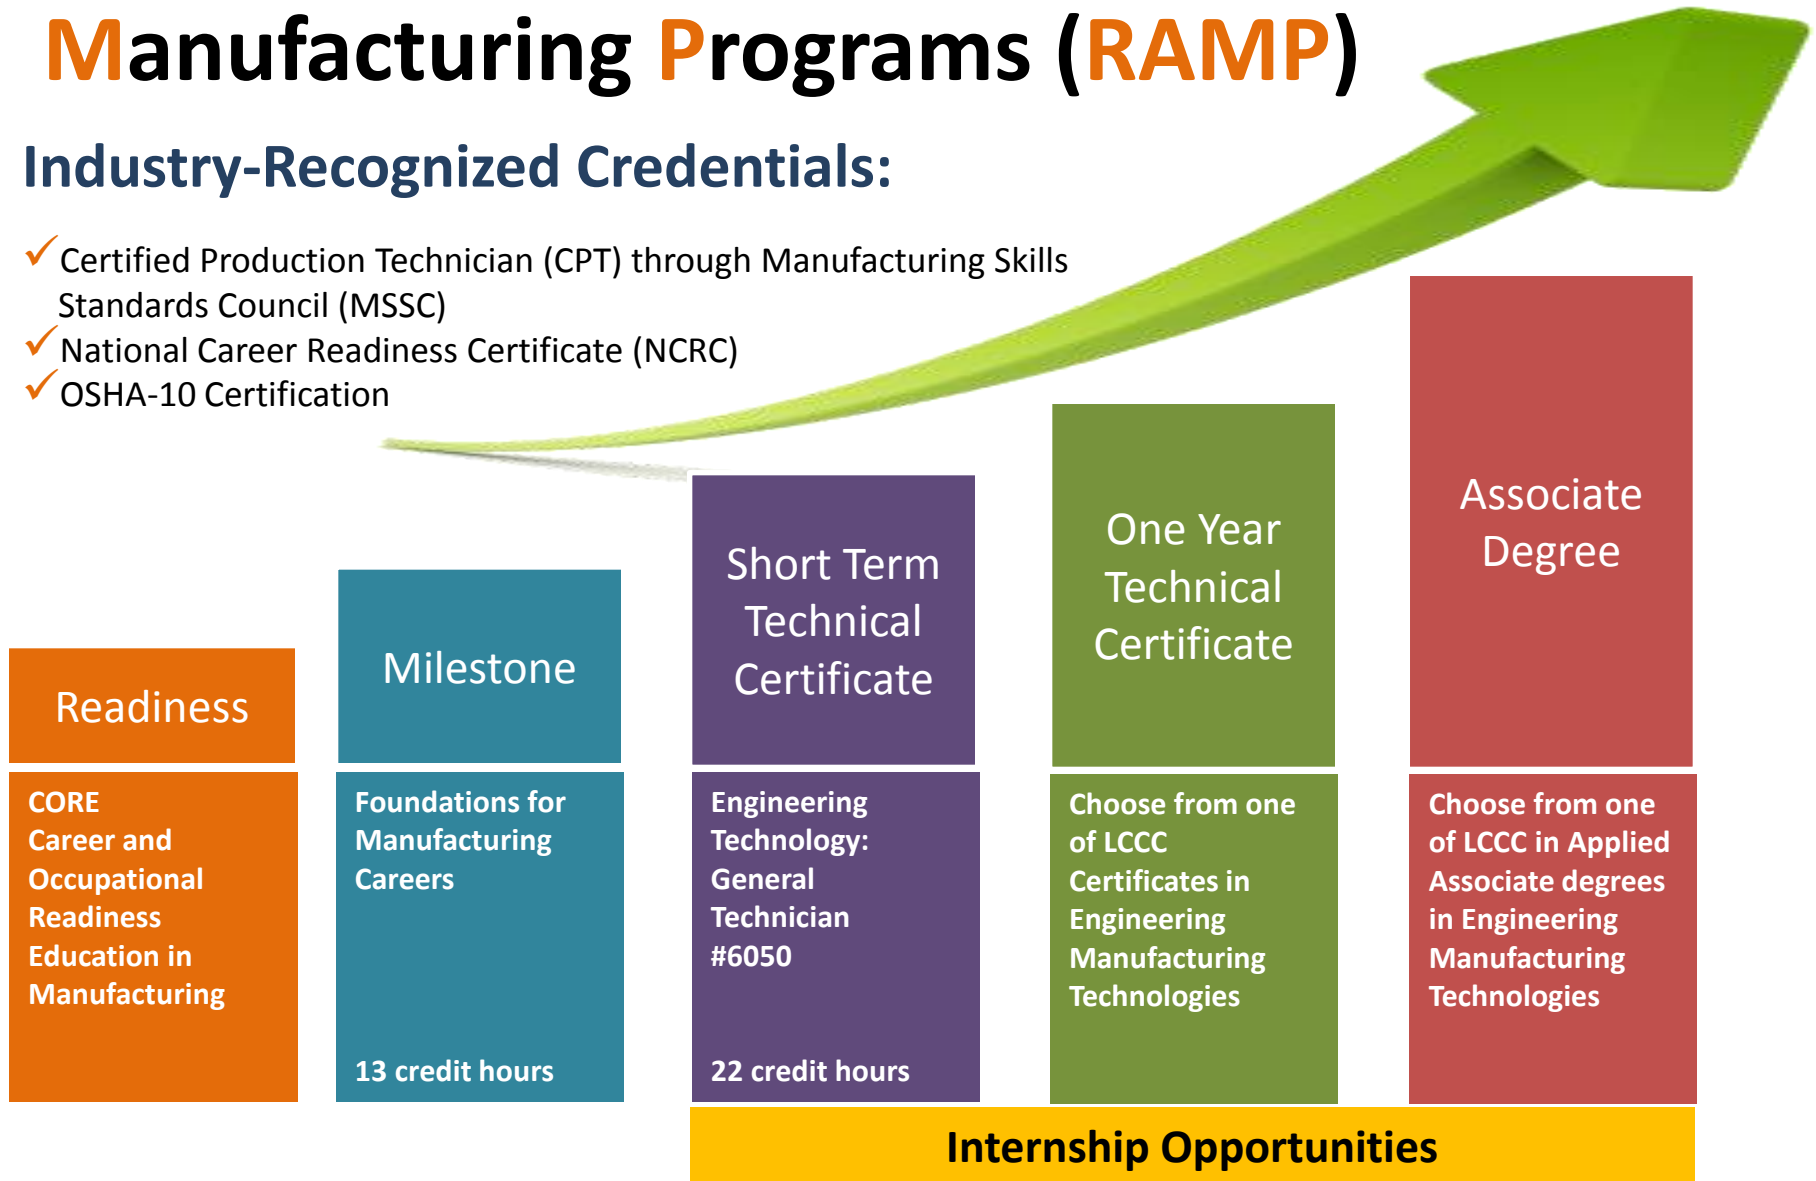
Manufacturing Programs (RAMP)

Industry-Recognized Credentials:

✓ Certified Production Technician (CPT) through Manufacturing Skills Standards Council (MSSC)
✓ National Career Readiness Certificate (NCRC)
✓ OSHA-10 Certification

Readiness

CORE Career and Occupational Readiness Education in Manufacturing

Milestone

Foundations for Manufacturing Careers

13 credit hours

Short Term Technical Certificate

Engineering Technology: General Technician #6050

22 credit hours

One Year Technical Certificate

Choose from one of LCCC Certificates in Engineering Manufacturing Technologies

Associate Degree

Choose from one of LCCC in Applied Associate degrees in Engineering Manufacturing Technologies

Internship Opportunities